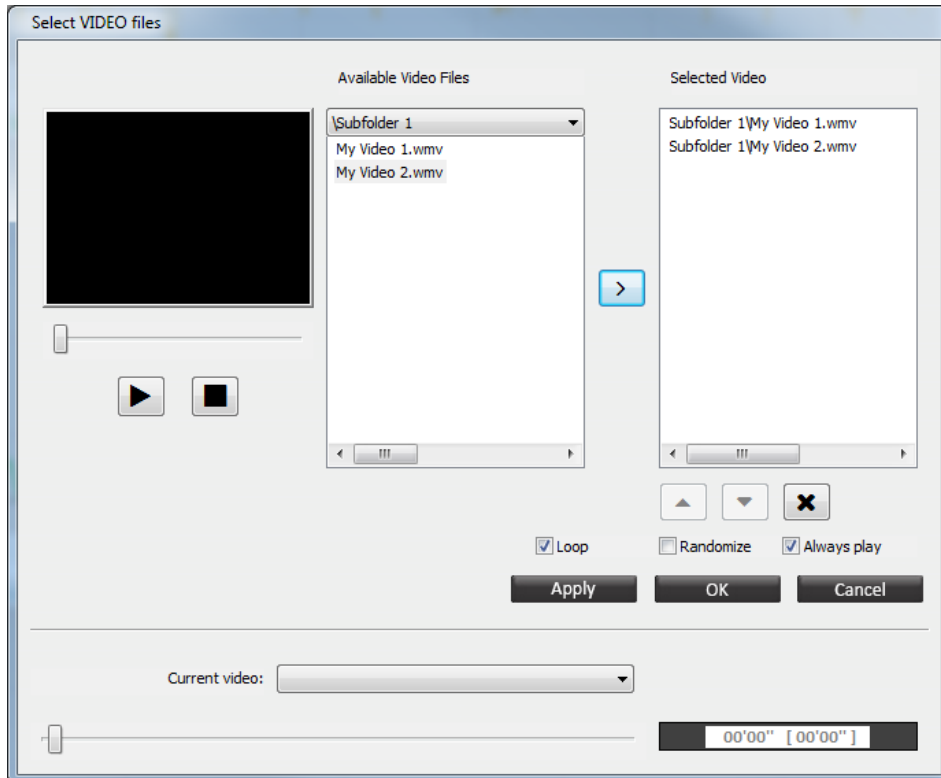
Select VIDEO files

Available Video Files

\Subfolder 1

My Video 1.wmv
My Video 2.wmv

Selected Video

Subfolder 1\My Video 1.wmv
Subfolder 1\My Video 2.wmv

>

Loop

Randomize

Always play

Apply

OK

Cancel

Current video:

00'00'' [ 00'00'' ]